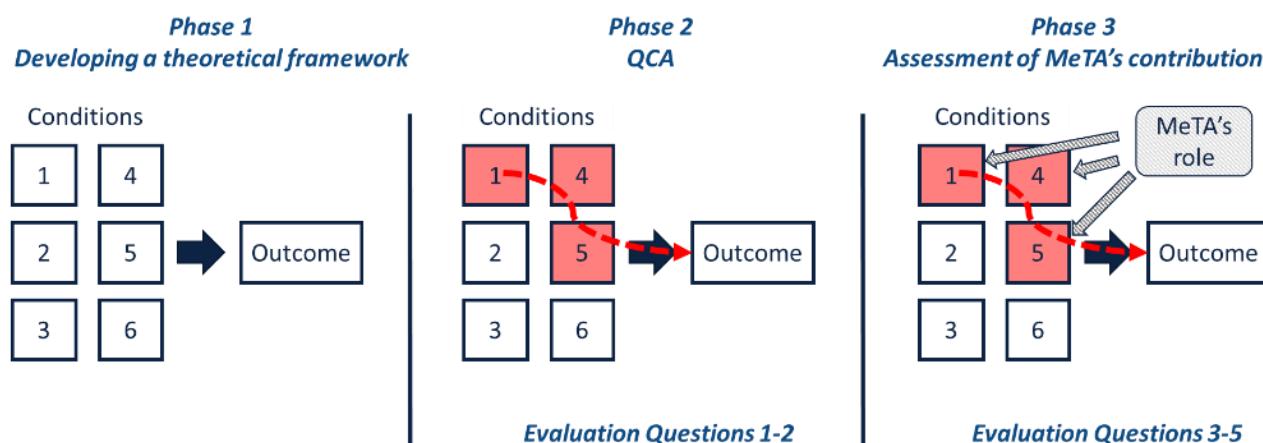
Phase 1
Developing a theoretical framework

Conditions

1 4

2 5

3 6

Outcome

Phase 2
QCA

Conditions

1 4

2 5

3 6

Outcome

Evaluation Questions 1-2

Phase 3
Assessment of MeTA's contribution

Conditions

MeTA's role

1 4

2 5

3 6

Outcome

Evaluation Questions 3-5